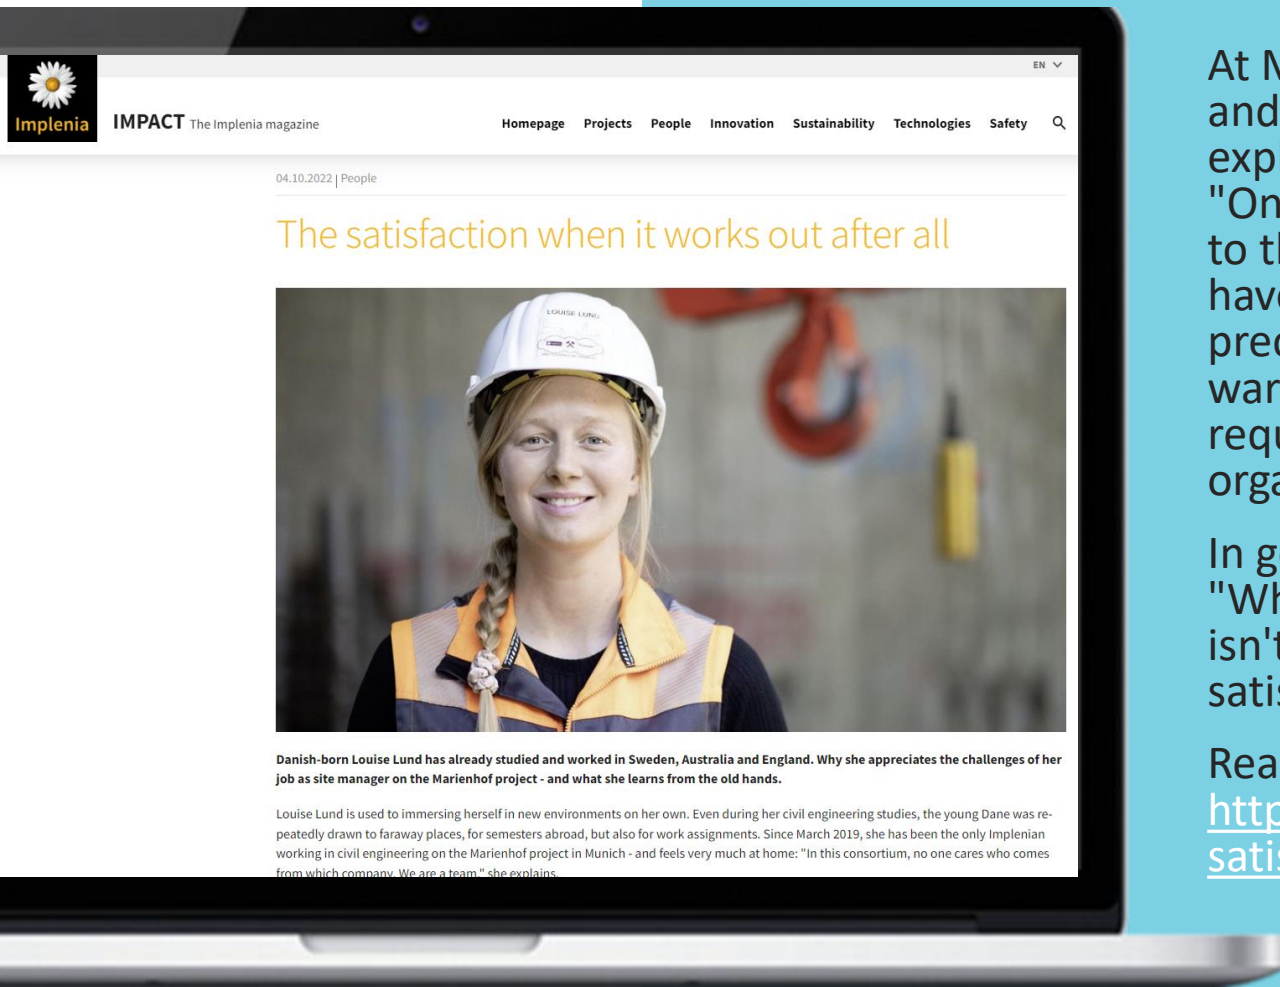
EN

Implenia

IMPACT The Implenia magazine

Homepage Projects People Innovation Sustainability Technologies Safety

04.10.2022 | People

The satisfaction when it works out after all

LOUISE LUND

Danish-born Louise Lund has already studied and worked in Sweden, Australia and England. Why she appreciates the challenges of her job as site manager on the Marienhof project - and what she learns from the old hands.

Louise Lund is used to immersing herself in new environments on her own. Even during her civil engineering studies, the young Dane was repeatedly drawn to faraway places, for semesters abroad, but also for work assignments. Since March 2019, she has been the only Implenian working in civil engineering on the Marienhof project in Munich - and feels very much at home: "In this consortium, no one cares who comes from which company. We are a team," she explains.

At M
and
exp
"On
to t
hav
pre
war
req
org

In g
"Wh
isn't
sati

Rea
http
sati